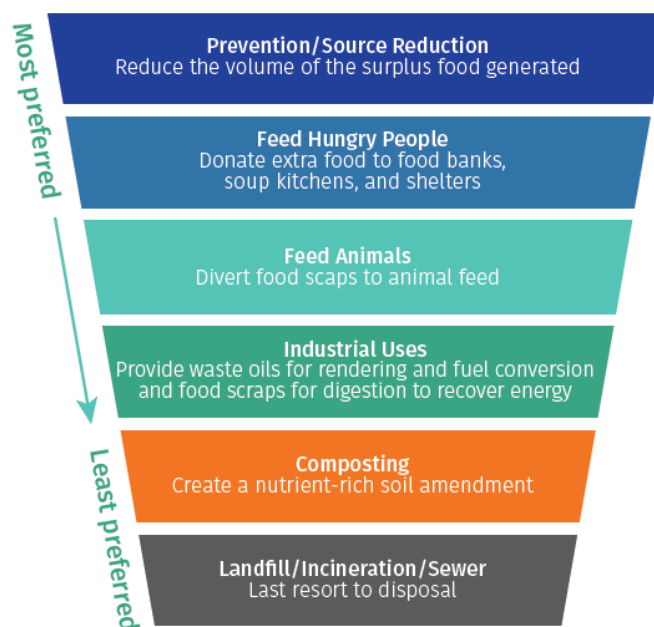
Most preferred

Prevention/Source Reduction
Reduce the volume of the surplus food generated

Feed Hungry People
Donate extra food to food banks, soup kitchens, and shelters

Feed Animals
Divert food scaps to animal feed

Industrial Uses
Provide waste oils for rendering and fuel conversion and food scraps for digestion to recover energy

Composting
Create a nutrient-rich soil amendment

Landfill/Incineration/Sewer
Last resort to disposal

Least preferred